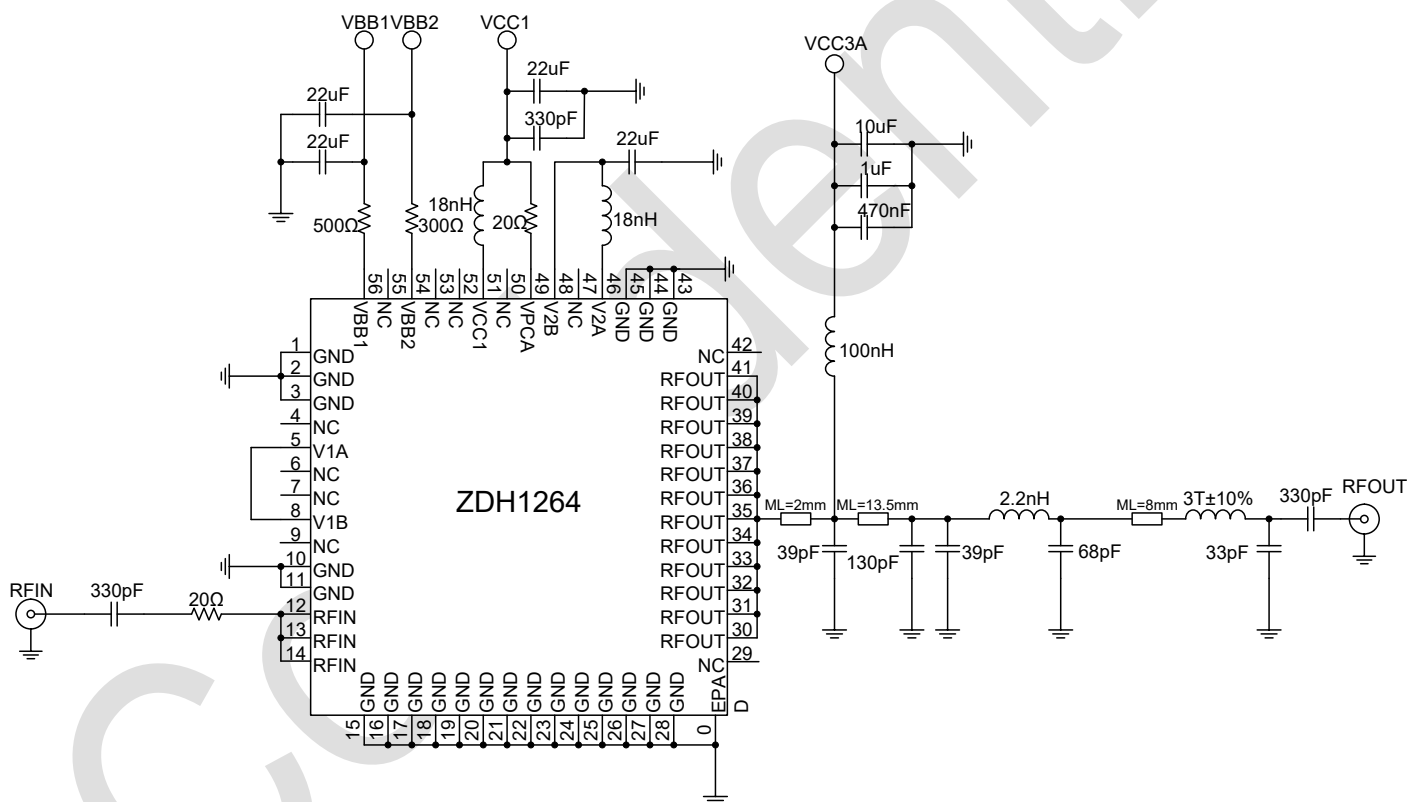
VBB1 VBB2 VCC1 VCC3A

22uF
22uF
500Ω
300Ω
22uF
330pF
18nH
20Ω
22uF
18nH
10uF
1uF
470nF
100nH

56 VBB1
55 NC
54 VBB2
53 NC
52 NC
51 VCC1
50 NC
49 VPCA
48 V2B
47 NC
46 V2A
45 GND
44 GND
43 GND

1 GND
2 GND
3 GND
4 NC
5 V1A
6 NC
7 NC
8 V1B
9 NC
10 GND
11 GND
12 RFIN
13 RFIN
14 RFIN

42 NC
41 RFOUT
40 RFOUT
39 RFOUT
38 RFOUT
37 RFOUT
36 RFOUT
35 RFOUT
34 RFOUT
33 RFOUT
32 RFOUT
31 RFOUT
30 RFOUT
29 NC

ZDH1264

15 GND
16 GND
17 GND
18 GND
19 GND
20 GND
21 GND
22 GND
23 GND
24 GND
25 GND
26 GND
27 GND
28 GND
0 EPAD

RFIN
330pF
20Ω

ML=2mm
ML=13.5mm
2.2nH
ML=8mm
3T±10%
330pF
RFOUT
39pF
130pF
39pF
68pF
33pF